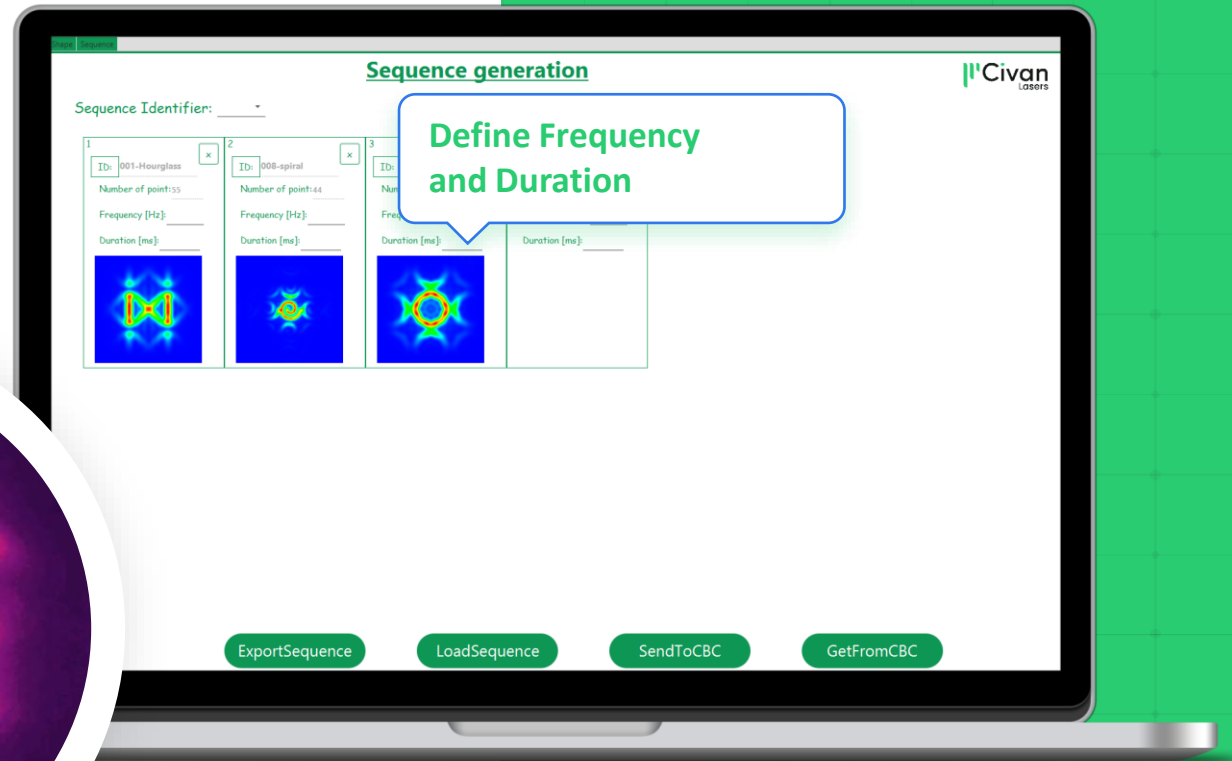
Shape Sequence

Sequence generation

Civan Lasers

Sequence Identifier:

Define Frequency and Duration

1
ID: 001-Hourglass
×
Number of point: 55
Frequency [Hz]:
Duration [ms]:

2
ID: 008-spiral
×
Number of point: 44
Frequency [Hz]:
Duration [ms]:

3
ID:
Num
Freq
Duration [ms]:

Duration [ms]:

ExportSequence
LoadSequence
SendToCBC
GetFromCBC